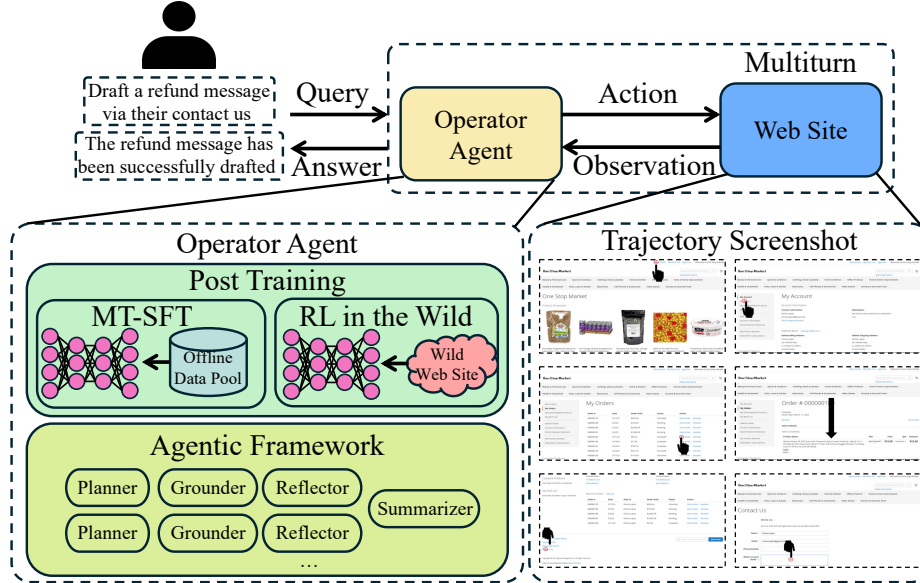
Draft a refund message via their contact us

The refund message has been successfully drafted

Query

Answer

Multiturn

Operator Agent

Action

Observation

Web Site

Operator Agent

Post Training

MT-SFT

Offline Data Pool

RL in the Wild

Wild Web Site

Agentic Framework

Planner

Grounder

Reflector

Planner

Grounder

Reflector

Summarizer

...

Trajectory Screenshot

One Stop Market

One Stop Market

My Account

One Stop Market

My Orders

One Stop Market

Order # 000000

One Stop Market

Contact Us